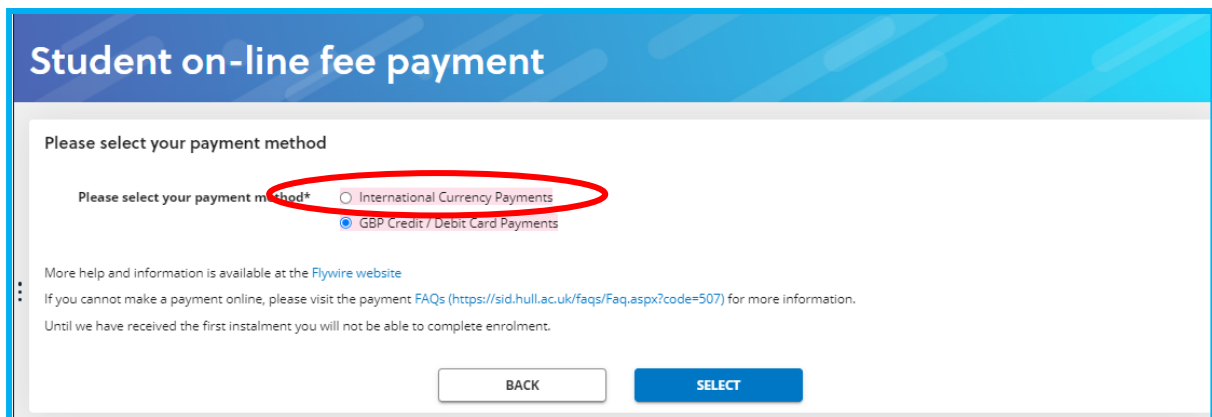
Student on-line fee payment

Please select your payment method

Please select your payment method*
International Currency Payments
GBP Credit / Debit Card Payments

More help and information is available at the Flywire website

If you cannot make a payment online, please visit the payment FAQs (https://sid.hull.ac.uk/faqs/Faq.aspx?code=507) for more information.

Until we have received the first instalment you will not be able to complete enrolment.

BACK

SELECT